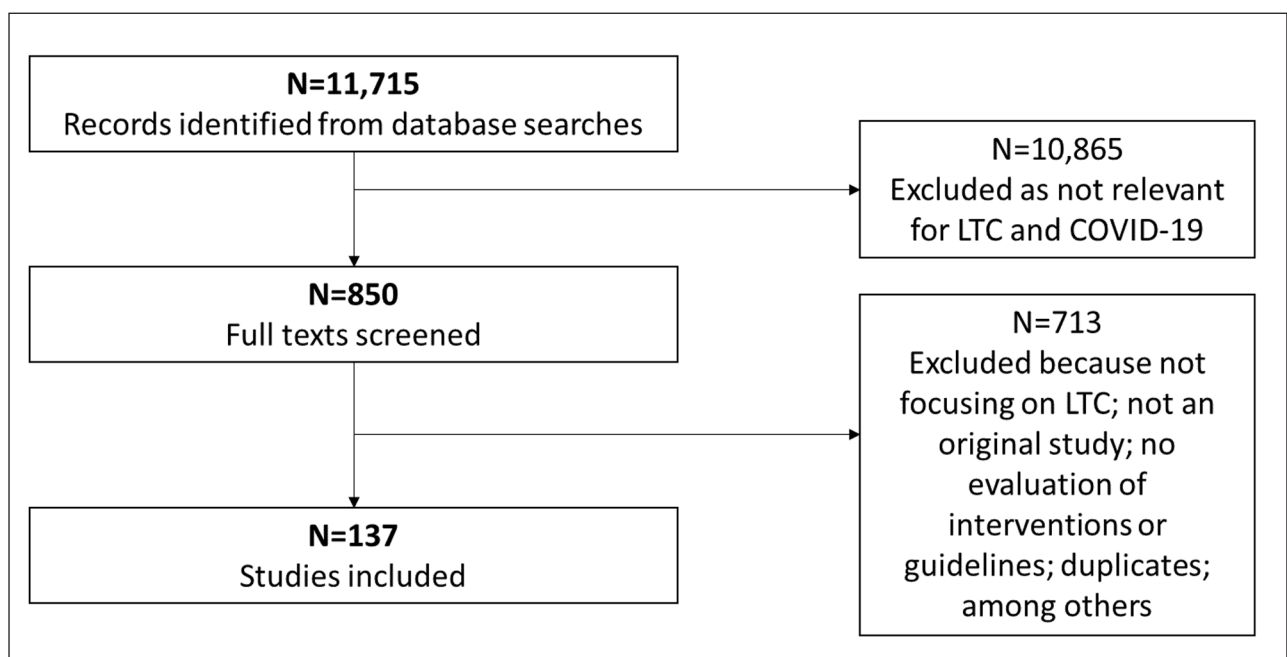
N=11,715
Records identified from database searches

N=10,865
Excluded as not relevant for LTC and COVID-19

N=850
Full texts screened

N=713
Excluded because not focusing on LTC; not an original study; no evaluation of interventions or guidelines; duplicates; among others

N=137
Studies included